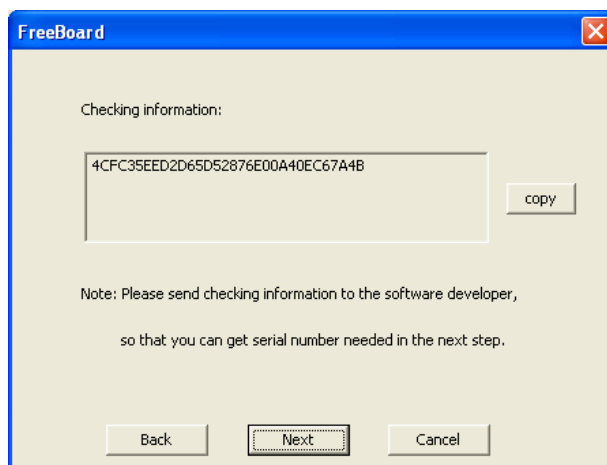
FreeBoard

Checking information:

4CFC35EED2D65D52876E00A40EC67A4B

copy

Note: Please send checking information to the software developer,

so that you can get serial number needed in the next step.

Back

Next

Cancel